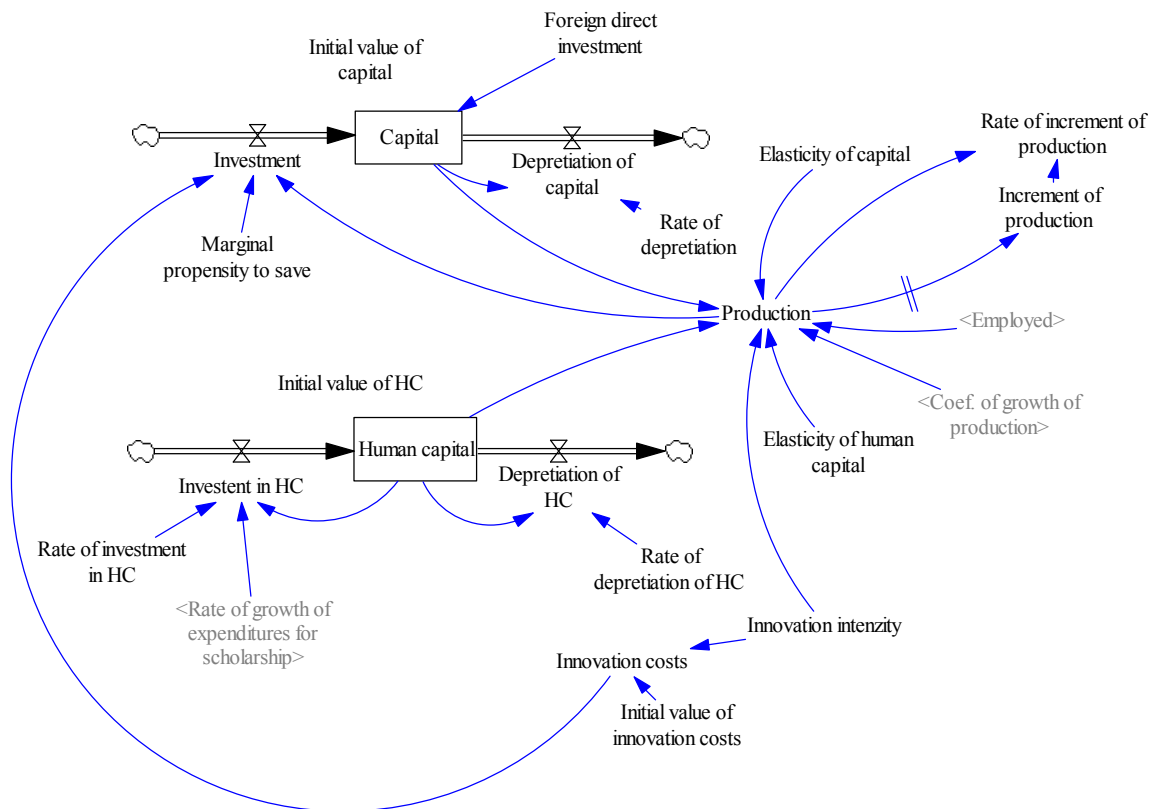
Foreign direct investment

Initial value of capital

Rate of increment of production

Capital

Investment

Depretiation of capital

Elasticity of capital

Increment of production

Rate of depretiation

Marginal propensity to save

Production

<Employed>

Initial value of HC

<Coef. of growth of production>

Human capital

Investent in HC

Depretiation of HC

Elasticity of human capital

Rate of investment in HC

Rate of depretiation of HC

<Rate of growth of expenditures for scholarship>

Innovation intenzity

Innovation costs

Initial value of innovation costs